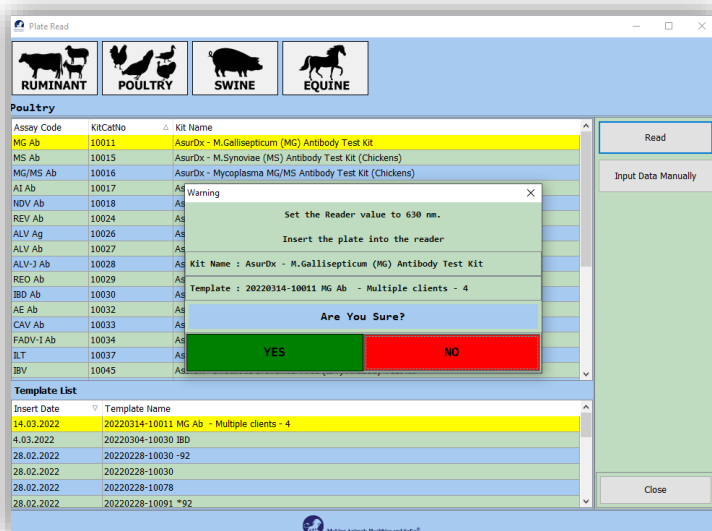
Plate Read

RUMINANT POULTRY SWINE EQUINE

Poultry

| Assay Code | KitCatNo | Kit Name |
|---|---|---|
| MG Ab | 10011 | AsurDx - M.Gallisepticum (MG) Antibody Test Kit |
| MS Ab | 10015 | AsurDx - M.Synoviae (MS) Antibody Test Kit (Chickens) |
| MG/MS Ab | 10016 | AsurDx - Mycoplasma MG/MS Antibody Test Kit (Chickens) |
| AI Ab | 10017 | |
| NDV Ab | 10018 | As |
| REV Ab | 10024 | As |
| ALV Ag | 10026 | As |
| ALV Ab | 10027 | As |
| ALV-J Ab | 10028 | As |
| REO Ab | 10029 | As |
| IBD Ab | 10030 | As |
| AE Ab | 10032 | As |
| CAV Ab | 10033 | As |
| FADV-I Ab | 10034 | As |
| ILT | 10037 | As |
| IBV | 10045 | As |

Read

Input Data Manually

Warning

Set the Reader value to 630 nm.

Insert the plate into the reader

Kit Name : AsurDx - M.Gallisepticum (MG) Antibody Test Kit

Template : 20220314-10011 MG Ab - Multiple clients - 4

Are You Sure?

YES

NO

Template List

| Insert Date | Template Name |
|---|---|
| 14.03.2022 | 20220314-10011 MG Ab - Multiple clients - 4 |
| 4.03.2022 | 20220304-10030 IBD |
| 28.02.2022 | 20220228-10030 -92 |
| 28.02.2022 | 20220228-10030 |
| 28.02.2022 | 20220228-10078 |
| 28.02.2022 | 20220228-10091 *92 |

Close